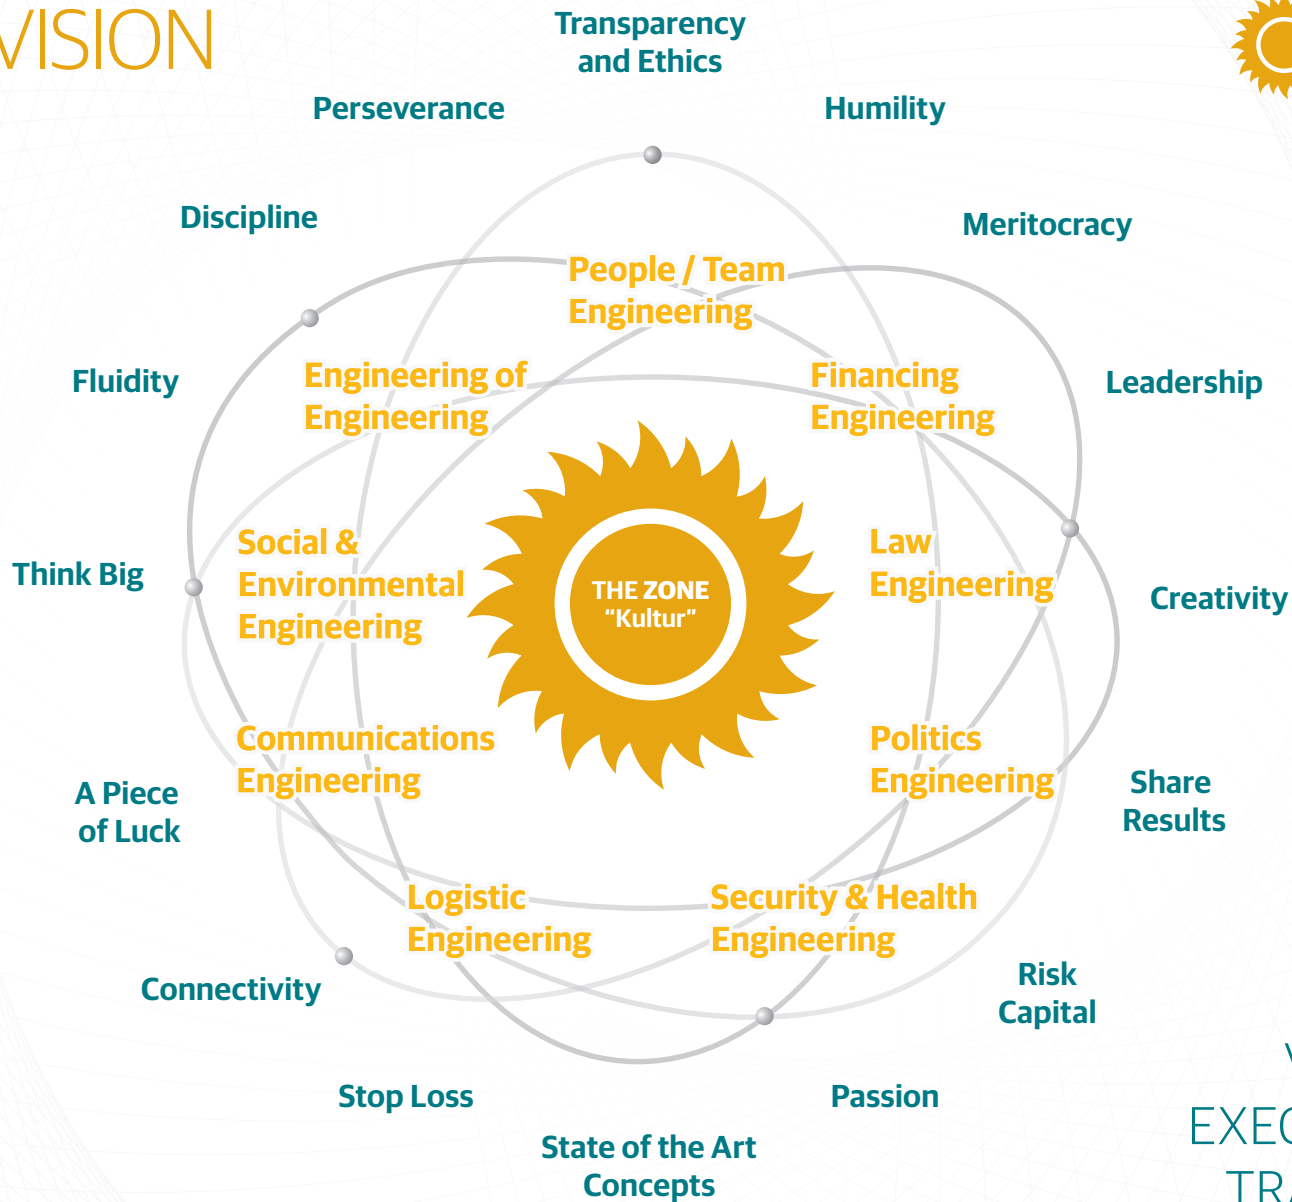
VISION

Transparency and Ethics

Perseverance

Humility

Discipline

Meritocracy

Fluidity

Leadership

Think Big

Creativity

A Piece of Luck

Share Results

Connectivity

Risk Capital

Stop Loss

Passion

State of the Art Concepts

People / Team Engineering

Engineering of Engineering

Financing Engineering

Social & Environmental Engineering

THE ZONE "Kultur"

Law Engineering

Communications Engineering

Politics Engineering

Logistic Engineering

Security & Health Engineering

EXEC

TR

V